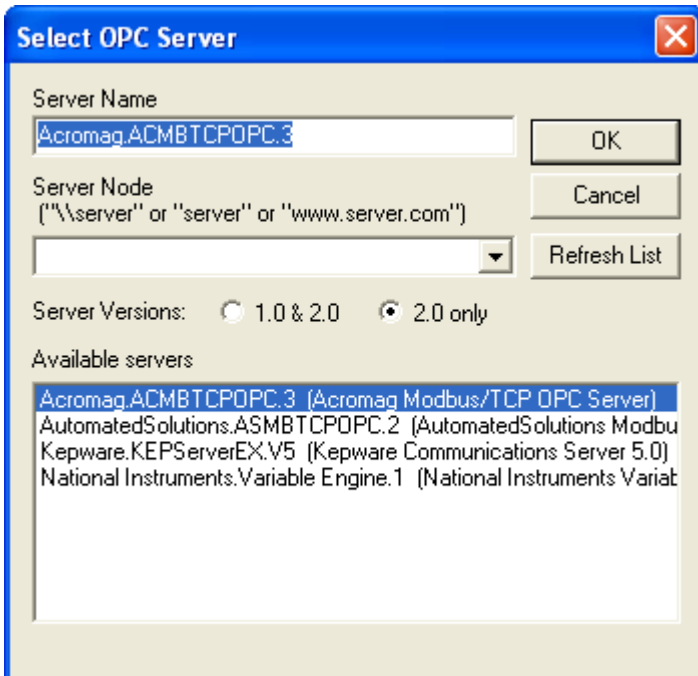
Select OPC Server

Server Name

Acromag.ACMBTCPOPC.3

OK

Server Node
("\\server" or "server" or "www.server.com")

Cancel

Refresh List

Server Versions: 1.0 & 2.0 2.0 only

Available servers

Acromag.ACMBTCPOPC.3 (Acromag Modbus/TCP OPC Server)
AutomatedSolutions.ASMBTCPOPC.2 (AutomatedSolutions Modbu
Kepware.KEPServerEX.V5 (Kepware Communications Server 5.0)
National Instruments.Variable Engine.1 (National Instruments Variab